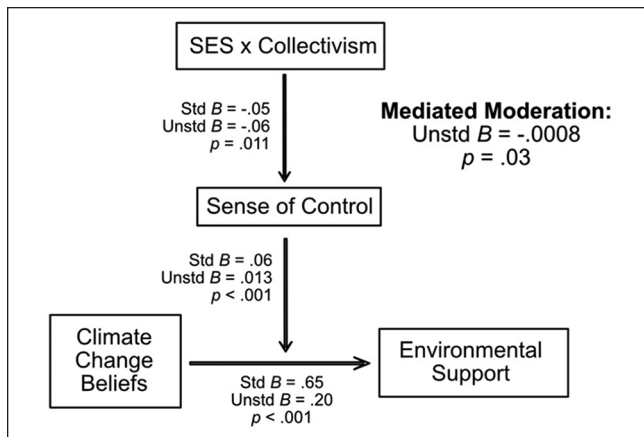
SES x Collectivism

Std $B$ = -.05
Unstd $B$ = -.06
$p$ = .011

Mediated Moderation:
Unstd $B$ = -.0008
$p$ = .03

Sense of Control

Std $B$ = .06
Unstd $B$ = .013
$p$ < .001

Climate Change Beliefs

Environmental Support

Std $B$ = .65
Unstd $B$ = .20
$p$ < .001